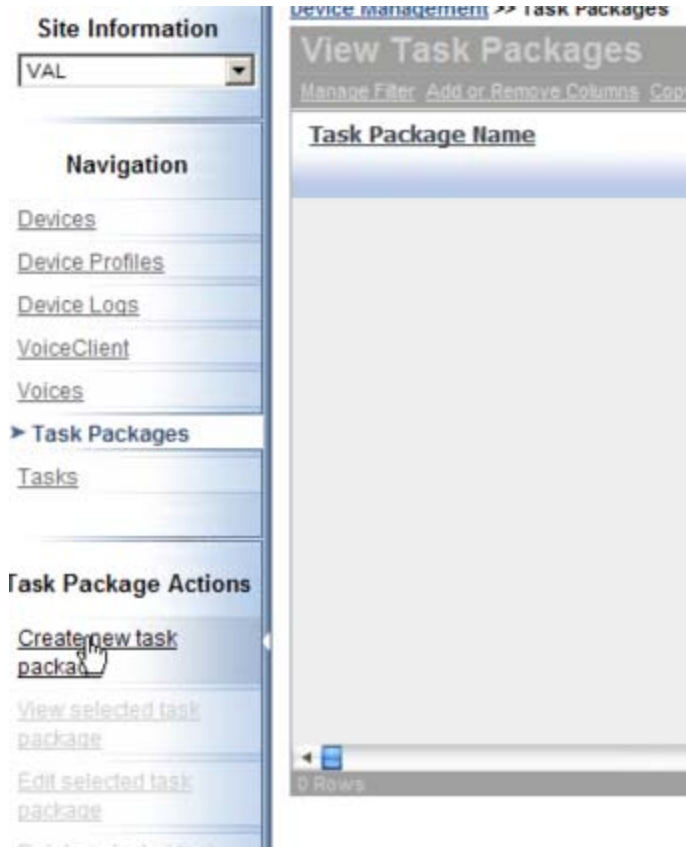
Site Information

VAL

Navigation

Devices

Device Profiles

Device Logs

VoiceClient

Voices

➤ Task Packages

Tasks

Task Package Actions

Create new task packa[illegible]

View selected task package

Edit selected task package

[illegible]

Device Management >> Task Packages

View Task Packages

Manage Filter Add or Remove Columns Cop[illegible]

Task Package Name

0 Rows